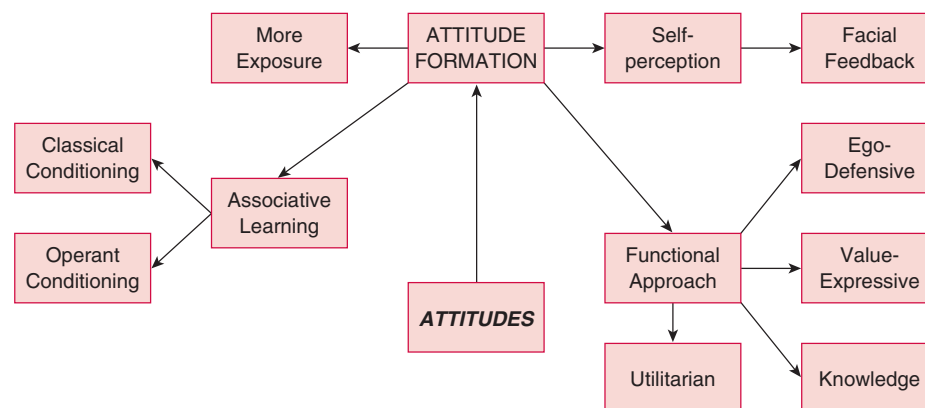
More Exposure

ATTITUDE FORMATION

Self-perception

Facial Feedback

Classical Conditioning

Associative Learning

Operant Conditioning

Ego-Defensive

Functional Approach

Value-Expressive

ATTITUDES

Utilitarian

Knowledge